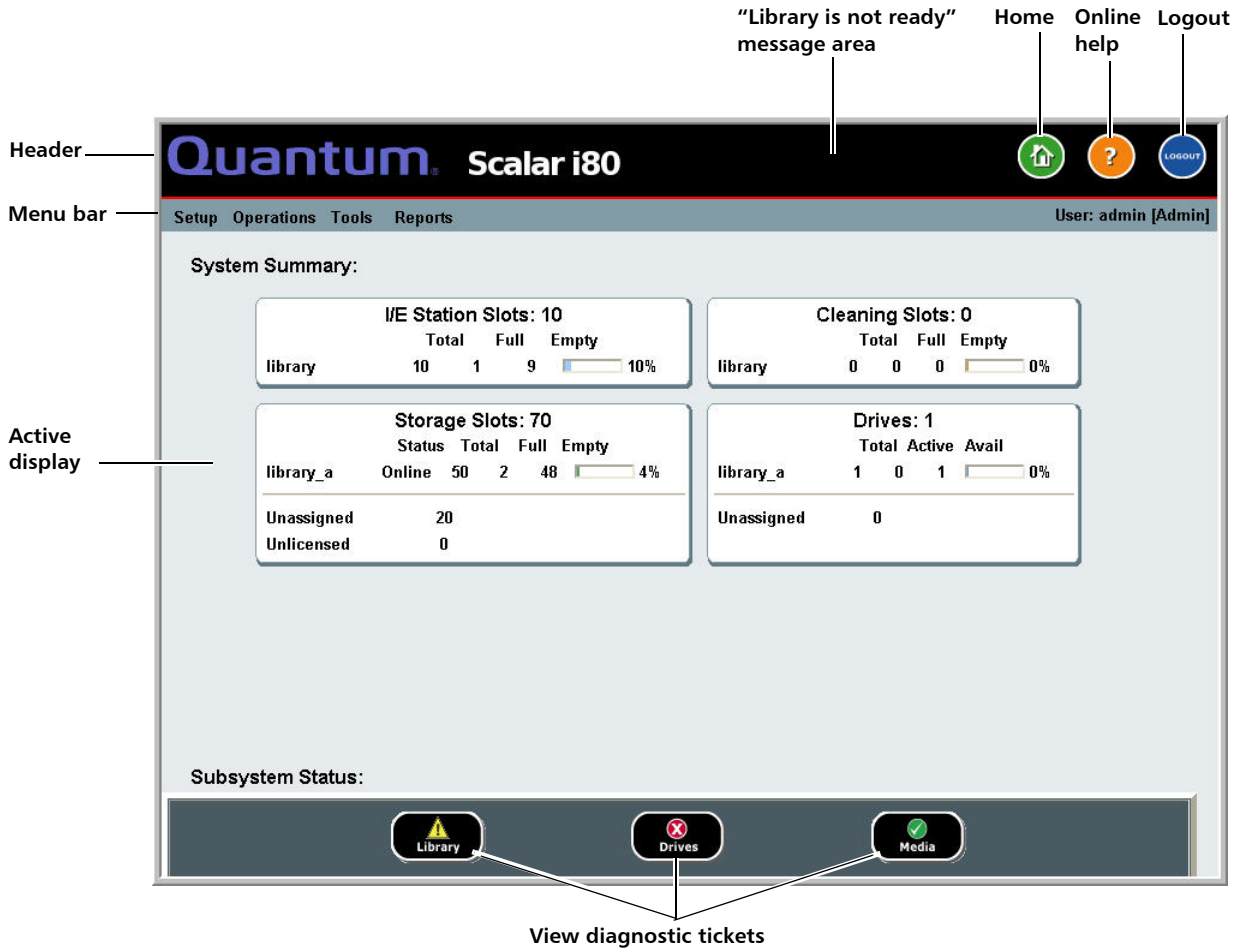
"Library is not ready" message area

Home

Online help

Logout

Header

Quantum. Scalar i80

LOGOUT

Menu bar

Setup Operations Tools Reports

User: admin [Admin]

System Summary:

| I/E Station Slots: 10 | | | | |
|---|---|---|---|---|
| | Total | Full | Empty | |
| library | 10 | 1 | 9 | 10% |

| Cleaning Slots: 0 | | | | |
|---|---|---|---|---|
| | Total | Full | Empty | |
| library | 0 | 0 | 0 | 0% |

Active display

| Storage Slots: 70 | | | | | |
|---|---|---|---|---|---|
| | Status | Total | Full | Empty | |
| library_a | Online | 50 | 2 | 48 | 4% |
| Unassigned | | 20 | | | |
| Unlicensed | | 0 | | | |

| Drives: 1 | | | | |
|---|---|---|---|---|
| | Total | Active | Avail | |
| library_a | 1 | 0 | 1 | 0% |
| Unassigned | 0 | | | |

Subsystem Status:

Library

Drives

Media

View diagnostic tickets